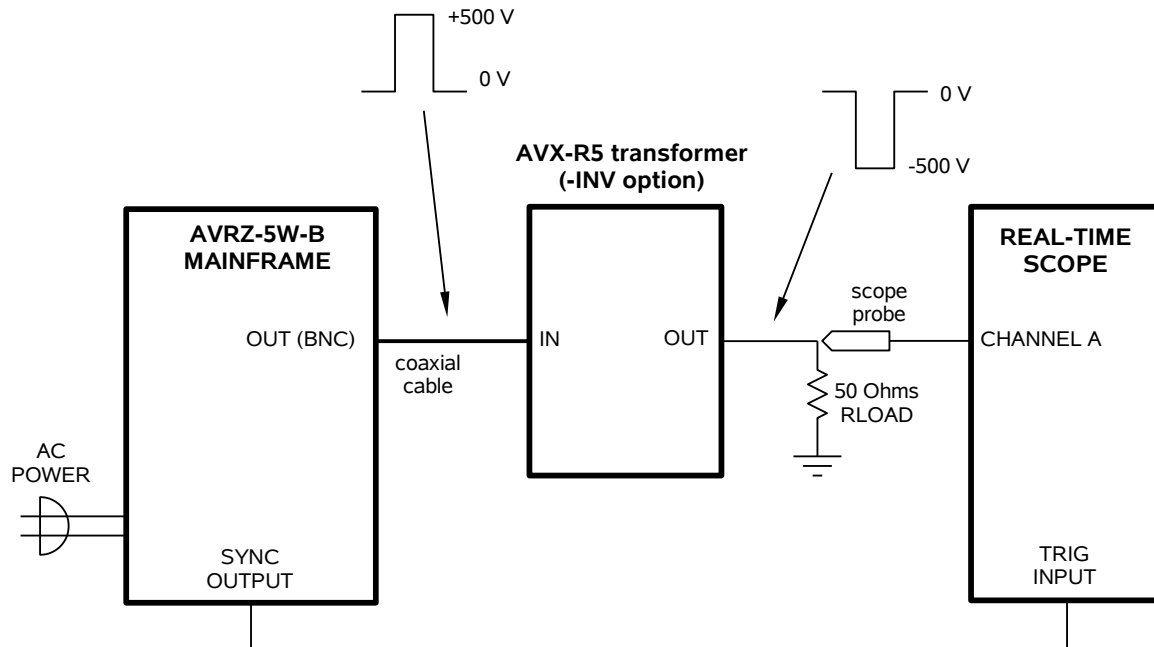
+500 V

0 V

0 V

AVX-R5 transformer
(-INV option)

-500 V

AVRZ-5W-B
MAINFRAME

REAL-TIME
SCOPE

scope
probe

OUT (BNC)

IN

OUT

CHANNEL A

coaxial
cable

50 Ohms
RLOAD

AC
POWER

SYNC
OUTPUT

TRIG
INPUT